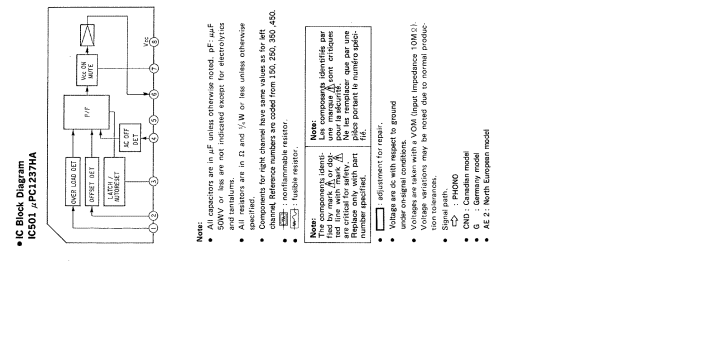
• IC Block Diagram
IC501 $\mu$PC1237HA

OVER LOAD DET
OFFSET DET
LATCH / AUTORESET
F/F
AC OFF DET
Vcc ON MUTE
Vcc
1 2 3 4 5 6 7 8

Note:
• All capacitors are in $\mu$F unless otherwise noted. pF : $\mu\mu$F 50WV or less are not indicated except for electrolytics and tantalums.
• All resistors are in $\Omega$ and $\frac{1}{4}$W or less unless otherwise specified.
• Components for right channel have same values as for left channel. Reference numbers are coded from 150, 250, 350, 450.
• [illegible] : nonflammable resistor.
• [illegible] : fusible resistor.

Note:
The components identified by mark ⚠ or dotted line with mark ⚠ are critical for safety. Replace only with part number specified.

Note:
Les composants identifiés par une marque ⚠ sont critiques pour la sécurité. Ne les remplacer que par une pièce portant le numéro spécifié.

• [ ] : adjustment for repair.
• Voltage are dc with respect to ground under no-signal conditions.
• Voltages are taken with a VOM (Input Impedance 10M$\Omega$). Voltage variations may be noted due to normal production tolerances.
• Signal path.
⇨ : PHONO
• CND : Canadian model
• G : Germany model
• AE 2 : North European model